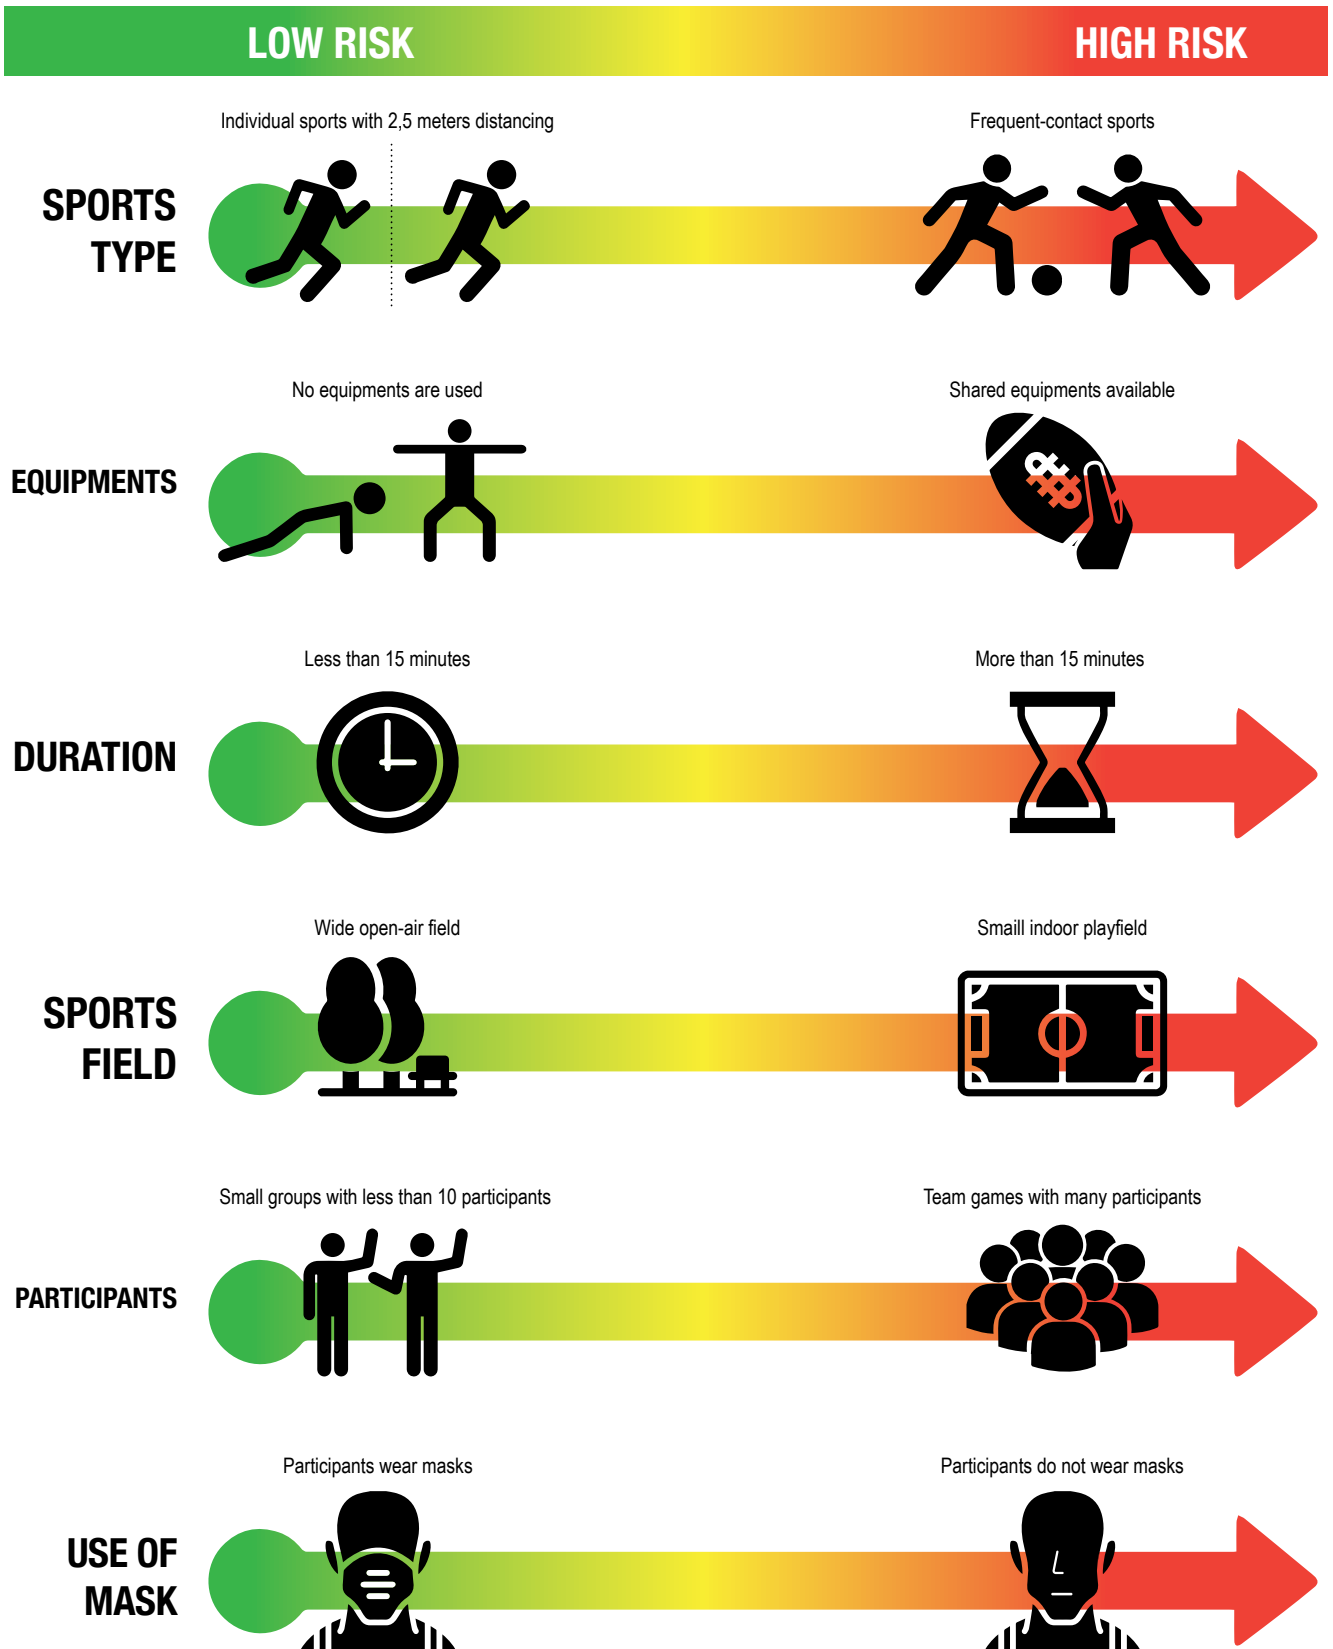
LOW RISK

HIGH RISK

SPORTS TYPE

Individual sports with 2,5 meters distancing

Frequent-contact sports

EQUIPMENTS

No equipments are used

Shared equipments available

DURATION

Less than 15 minutes

More than 15 minutes

SPORTS FIELD

Wide open-air field

Smaill indoor playfield

PARTICIPANTS

Small groups with less than 10 participants

Team games with many participants

USE OF MASK

Participants wear masks

Participants do not wear masks